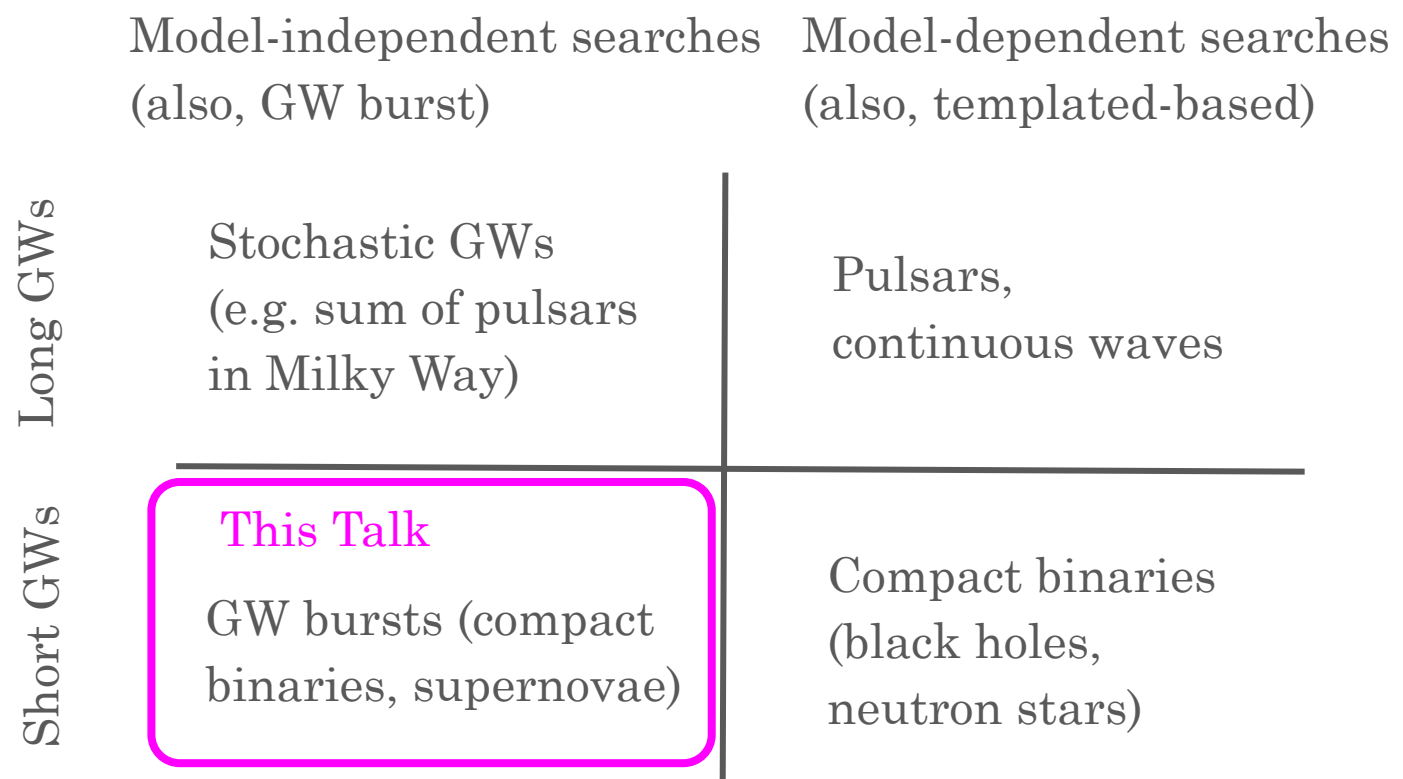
|  | Model-independent searches (also, GW burst) | Model-dependent searches (also, templated-based) |
|---|---|---|
| Long GWs | Stochastic GWs (e.g. sum of pulsars in Milky Way) | Pulsars, continuous waves |
| Short GWs | This Talk<br>GW bursts (compact binaries, supernovae) | Compact binaries (black holes, neutron stars) |